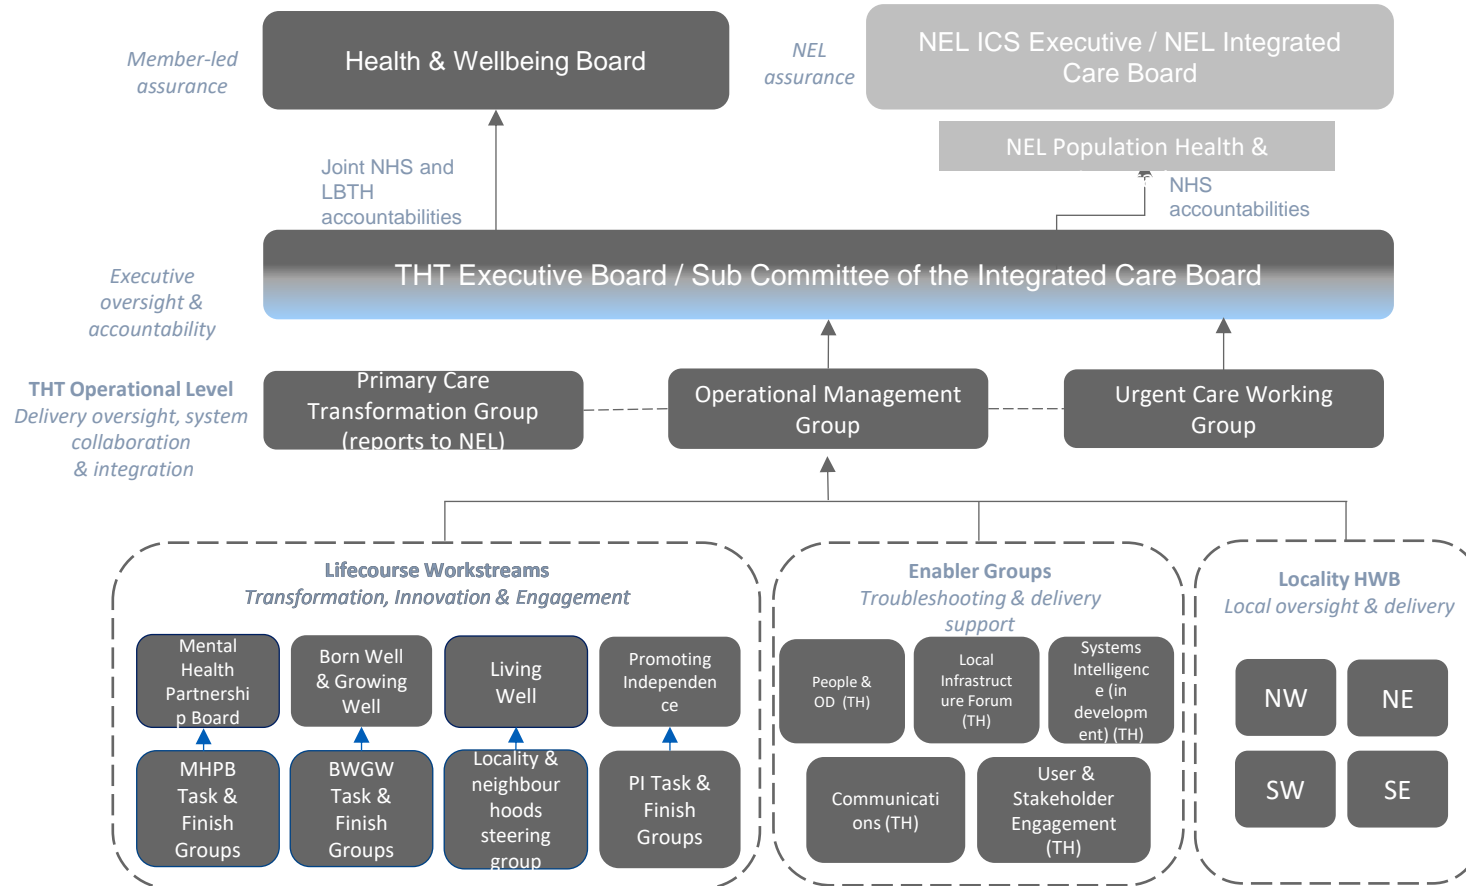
Member-led assurance

Health & Wellbeing Board

NEL assurance

NEL ICS Executive / NEL Integrated Care Board

NEL Population Health &

Joint NHS and LBTH accountabilities

NHS accountabilities

Executive oversight & accountability

THT Executive Board / Sub Committee of the Integrated Care Board

THT Operational Level
Delivery oversight, system collaboration & integration

Primary Care Transformation Group (reports to NEL)

Operational Management Group

Urgent Care Working Group

Lifecourse Workstreams
Transformation, Innovation & Engagement

Mental Health Partnership Board

Born Well & Growing Well

Living Well

Promoting Independence

MHPB Task & Finish Groups

BWGW Task & Finish Groups

Locality & neighbourhoods steering group

PI Task & Finish Groups

Enabler Groups
Troubleshooting & delivery support

People & OD (TH)

Local Infrastructure Forum (TH)

Systems Intelligence (in development) (TH)

Communications (TH)

User & Stakeholder Engagement (TH)

Locality HWB
Local oversight & delivery

NW

NE

SW

SE